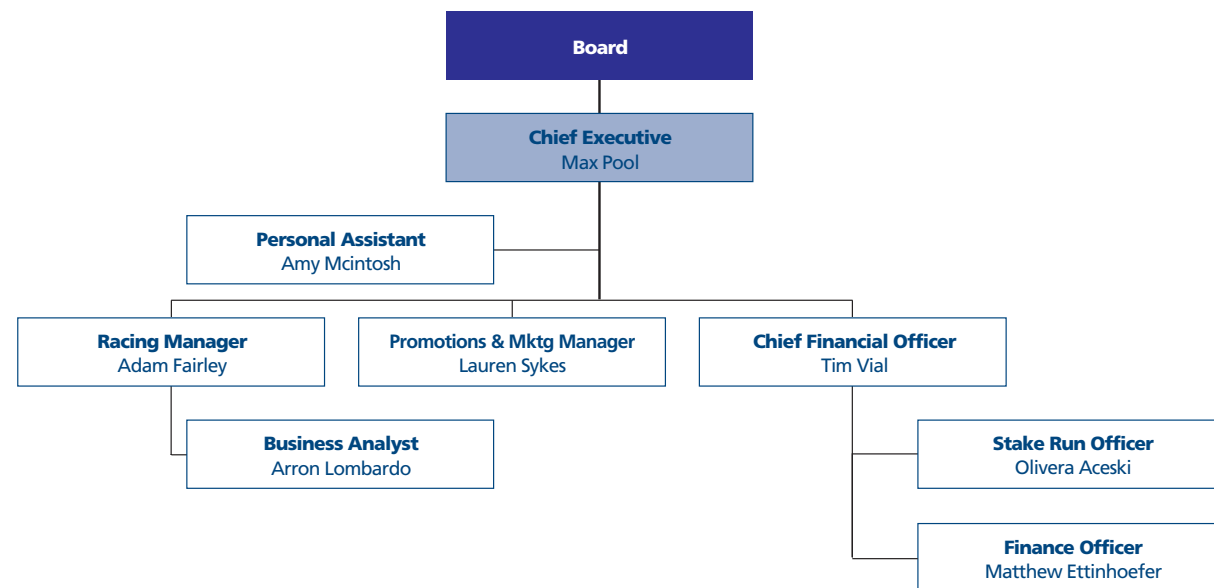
Board

Chief Executive
Max Pool

Personal Assistant
Amy Mcintosh

Racing Manager
Adam Fairley

Promotions & Mktg Manager
Lauren Sykes

Chief Financial Officer
Tim Vial

Business Analyst
Arron Lombardo

Stake Run Officer
Olivera Aceski

Finance Officer
Matthew Ettinhoefer